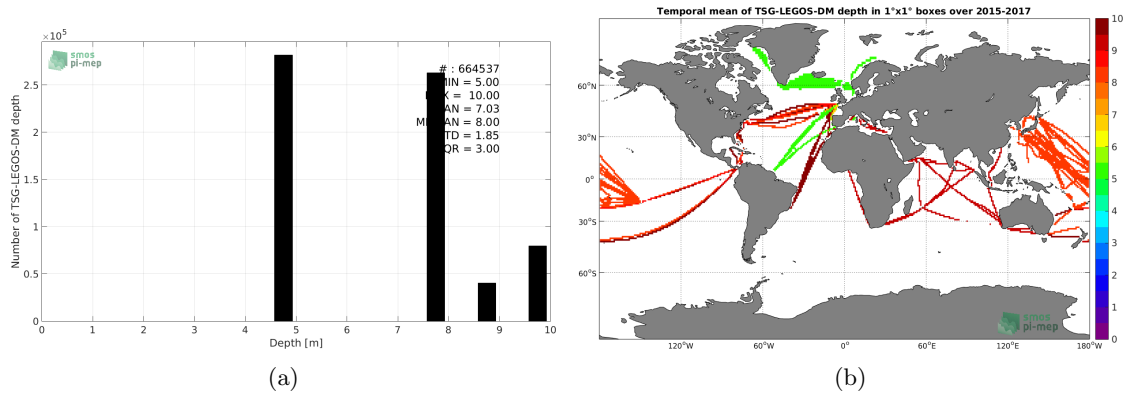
$\times 10^5$

smos pi-mep

# : 664537
MIN = 5.00
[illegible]X = 10.00
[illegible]AN = 7.03
M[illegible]AN = 8.00
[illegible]TD = 1.85
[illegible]QR = 3.00

Number of TSG-LEGOS-DM depth

2.5
2
1.5
1
0.5
0

0 1 2 3 4 5 6 7 8 9 10

Depth [m]

(a)

Temporal mean of TSG-LEGOS-DM depth in 1°x1° boxes over 2015-2017

60°N
30°N
0°
30°S
60°S

120°W 60°W 0° 60°E 120°E 180°W

10
9
8
7
6
5
4
3
2
1
0

smos pi-mep

(b)